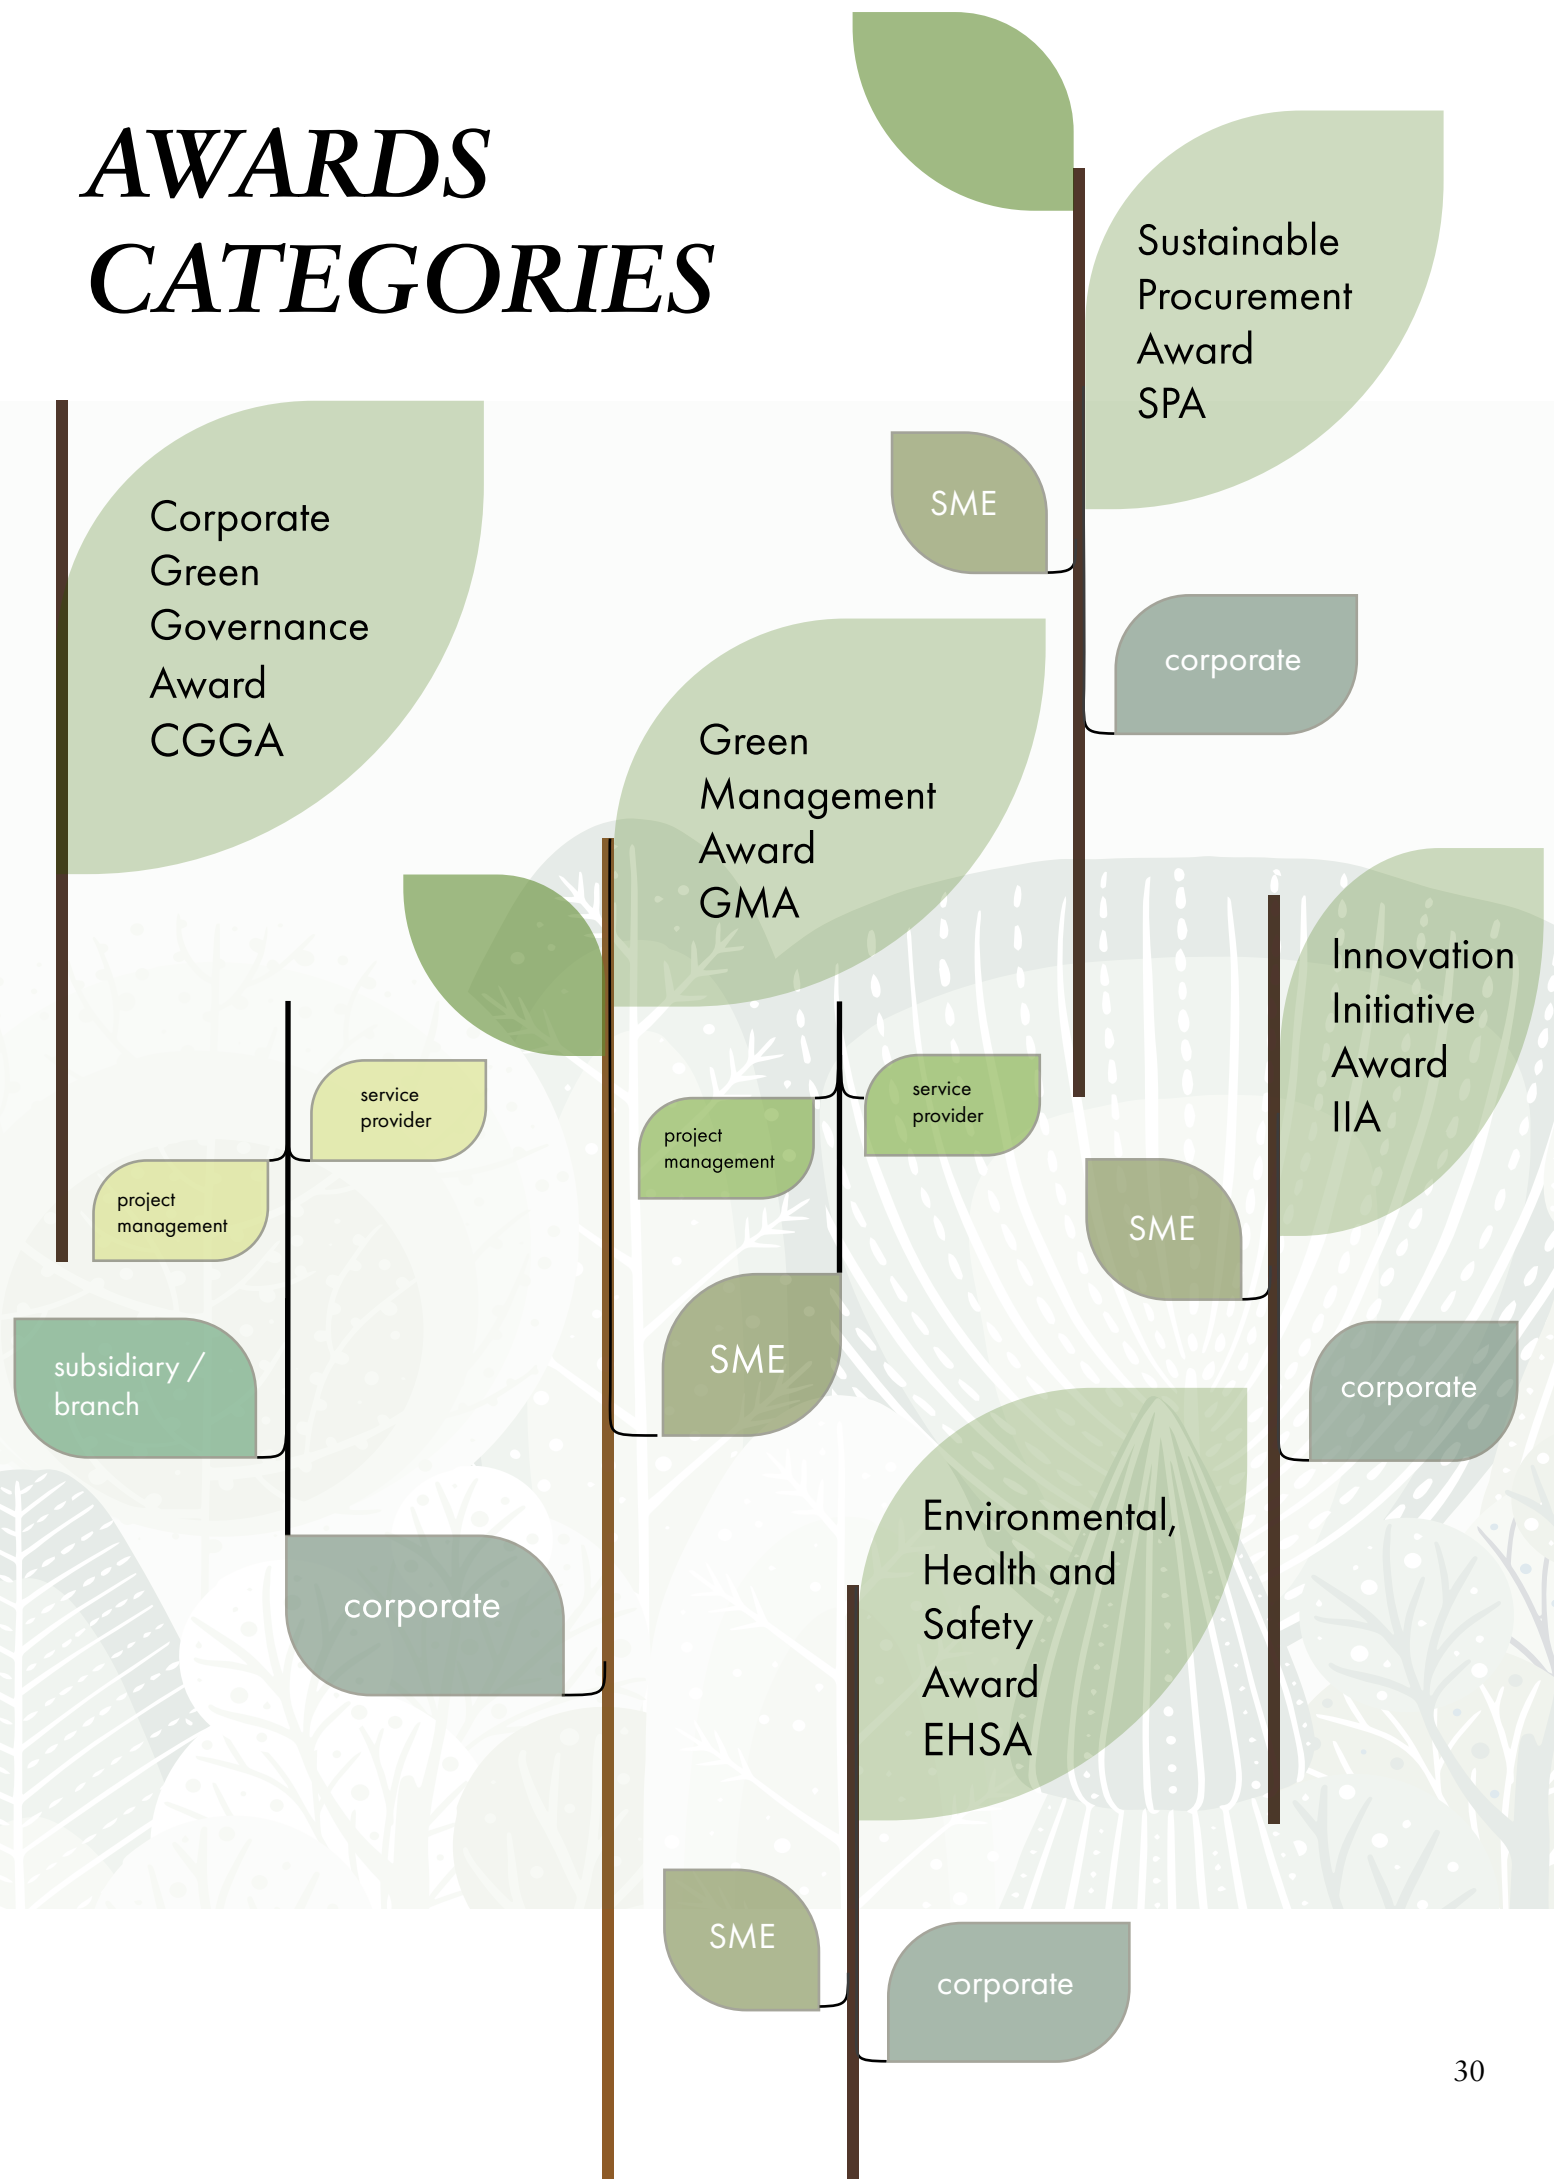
AWARDS CATEGORIES

Sustainable Procurement Award SPA

SME

corporate

Corporate Green Governance Award CGGA

Green Management Award GMA

Innovation Initiative Award IIA

service provider

project management

subsidiary / branch

corporate

project management

service provider

SME

SME

corporate

Environmental, Health and Safety Award EHSA

SME

corporate

30